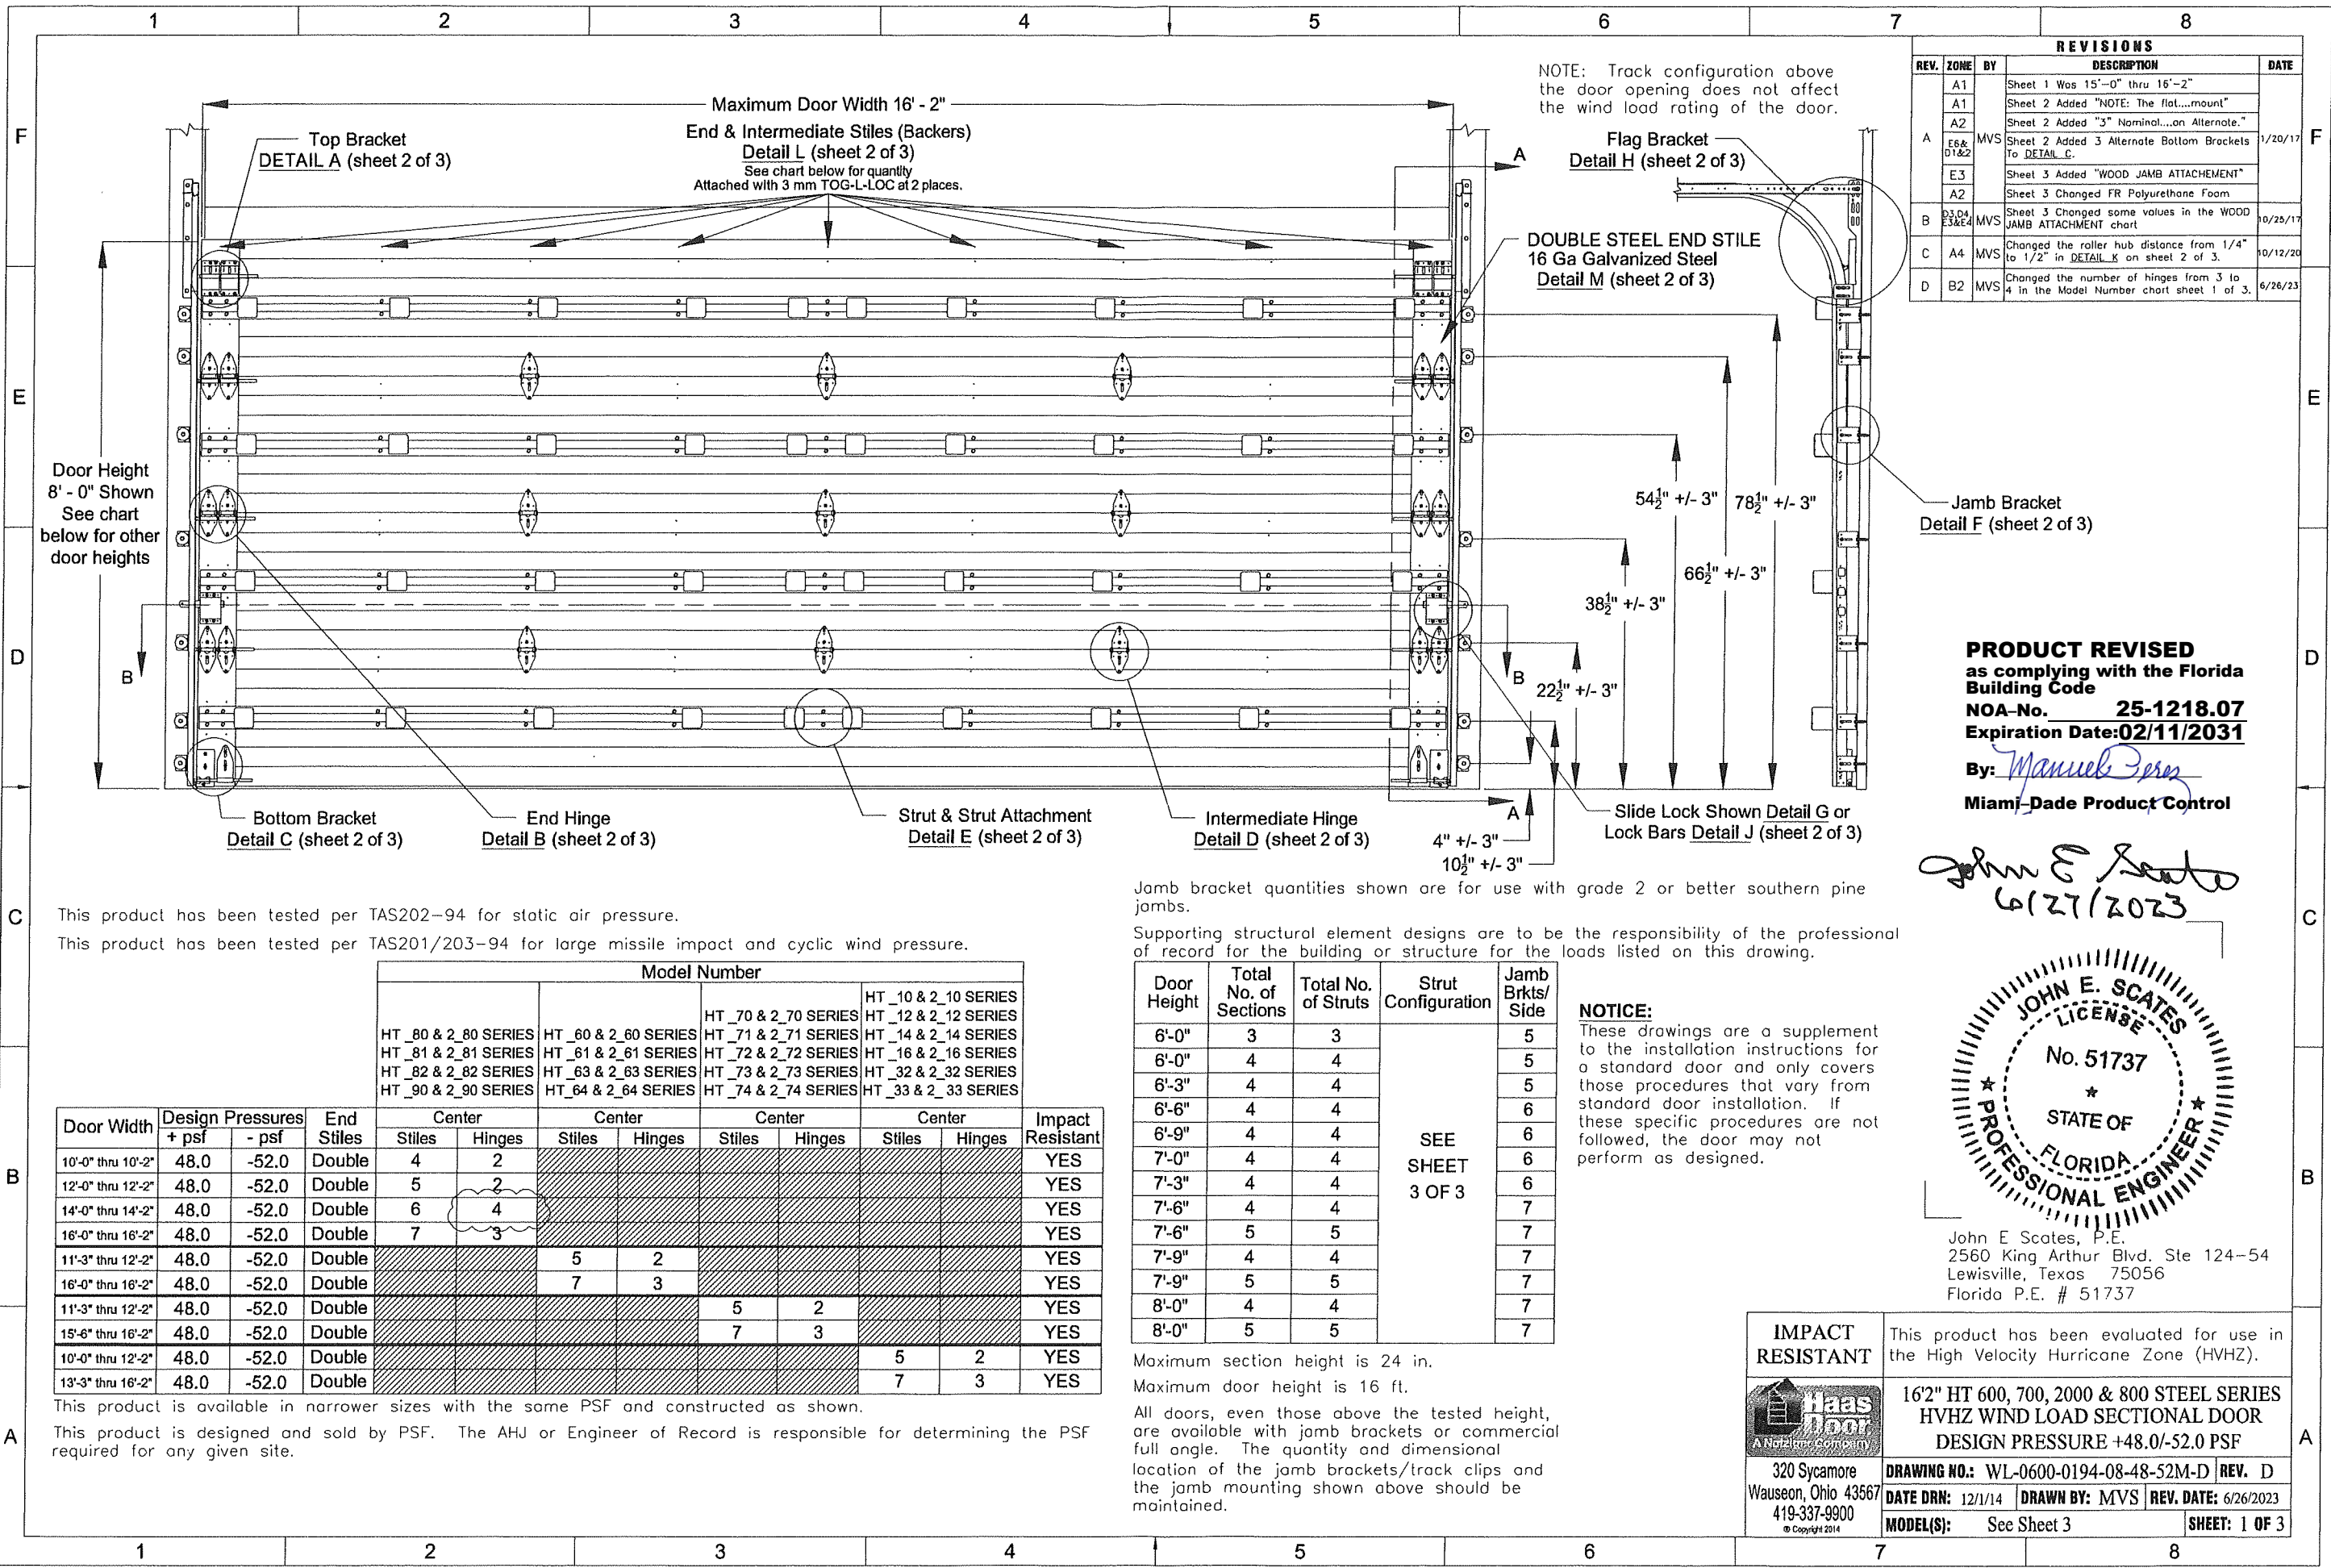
1 2 3 4 5 6 7 8

F E D C B A

REVISIONS

| REV. | ZONE | BY | DESCRIPTION | DATE |
|---|---|---|---|---|
| A | A1 | MVS | Sheet 1 Was 15'-0" thru 16'-2" | 1/20/17 |
| | A1 | | Sheet 2 Added "NOTE: The flat....mount" | |
| | A2 | | Sheet 2 Added "3" Nominal....on Alternate." | |
| | E6& D1&2 | | Sheet 2 Added 3 Alternate Bottom Brackets To DETAIL C. | |
| | E3 | | Sheet 3 Added "WOOD JAMB ATTACHEMENT" | |
| | A2 | | Sheet 3 Changed FR Polyurethane Foam | |
| B | D3,D4 E3&E4 | MVS | Sheet 3 Changed some values in the WOOD JAMB ATTACHMENT chart | 10/25/17 |
| C | A4 | MVS | Changed the roller hub distance from 1/4" to 1/2" in DETAIL K on sheet 2 of 3. | 10/12/20 |
| D | B2 | MVS | Changed the number of hinges from 3 to 4 in the Model Number chart sheet 1 of 3. | 6/26/23 |

NOTE: Track configuration above the door opening does not affect the wind load rating of the door.

Maximum Door Width 16' - 2"

Top Bracket DETAIL A (sheet 2 of 3)

End & Intermediate Stiles (Backers) Detail L (sheet 2 of 3) See chart below for quantity Attached with 3 mm TOG-L-LOC at 2 places.

Flag Bracket Detail H (sheet 2 of 3)

A

DOUBLE STEEL END STILE 16 Ga Galvanized Steel Detail M (sheet 2 of 3)

Door Height 8' - 0" Shown See chart below for other door heights

$54\frac{1}{2}$" +/- 3" $78\frac{1}{2}$" +/- 3" $66\frac{1}{2}$" +/- 3" $38\frac{1}{2}$" +/- 3" $22\frac{1}{2}$" +/- 3"

Jamb Bracket Detail F (sheet 2 of 3)

B B

A

Bottom Bracket Detail C (sheet 2 of 3)

End Hinge Detail B (sheet 2 of 3)

Strut & Strut Attachment Detail E (sheet 2 of 3)

Intermediate Hinge Detail D (sheet 2 of 3)

4" +/- 3" $10\frac{1}{2}$" +/- 3"

Slide Lock Shown Detail G or Lock Bars Detail J (sheet 2 of 3)

PRODUCT REVISED as complying with the Florida Building Code NOA-No. 25-1218.07 Expiration Date:02/11/2031 By: Manuel Perez Miami-Dade Product Control

John E Scates 6/27/2023

This product has been tested per TAS202-94 for static air pressure.

This product has been tested per TAS201/203-94 for large missile impact and cyclic wind pressure.

Jamb bracket quantities shown are for use with grade 2 or better southern pine jambs.

Supporting structural element designs are to be the responsibility of the professional of record for the building or structure for the loads listed on this drawing.

| Door Width | Design Pressures + psf | - psf | End Stiles | HT _80 & 2_80 SERIES HT _81 & 2_81 SERIES HT _82 & 2_82 SERIES HT _90 & 2_90 SERIES Center Stiles | Hinges | HT _60 & 2_60 SERIES HT _61 & 2_61 SERIES HT _63 & 2_63 SERIES HT _64 & 2_64 SERIES Center Stiles | Hinges | HT _70 & 2_70 SERIES HT _71 & 2_71 SERIES HT _72 & 2_72 SERIES HT _73 & 2_73 SERIES HT _74 & 2_74 SERIES Center Stiles | Hinges | HT _10 & 2_10 SERIES HT _12 & 2_12 SERIES HT _14 & 2_14 SERIES HT _16 & 2_16 SERIES HT _32 & 2_32 SERIES HT _33 & 2_ 33 SERIES Center Stiles | Hinges | Impact Resistant |
|---|---|---|---|---|---|---|---|---|---|---|---|---|
| 10'-0" thru 10'-2" | 48.0 | -52.0 | Double | 4 | 2 | | | | | | | YES |
| 12'-0" thru 12'-2" | 48.0 | -52.0 | Double | 5 | 2 | | | | | | | YES |
| 14'-0" thru 14'-2" | 48.0 | -52.0 | Double | 6 | 4 | | | | | | | YES |
| 16'-0" thru 16'-2" | 48.0 | -52.0 | Double | 7 | 3 | | | | | | | YES |
| 11'-3" thru 12'-2" | 48.0 | -52.0 | Double | | | 5 | 2 | | | | | YES |
| 16'-0" thru 16'-2" | 48.0 | -52.0 | Double | | | 7 | 3 | | | | | YES |
| 11'-3" thru 12'-2" | 48.0 | -52.0 | Double | | | | | 5 | 2 | | | YES |
| 15'-6" thru 16'-2" | 48.0 | -52.0 | Double | | | | | 7 | 3 | | | YES |
| 10'-0" thru 12'-2" | 48.0 | -52.0 | Double | | | | | | | 5 | 2 | YES |
| 13'-3" thru 16'-2" | 48.0 | -52.0 | Double | | | | | | | 7 | 3 | YES |

Model Number

This product is available in narrower sizes with the same PSF and constructed as shown.

This product is designed and sold by PSF. The AHJ or Engineer of Record is responsible for determining the PSF required for any given site.

| Door Height | Total No. of Sections | Total No. of Struts | Strut Configuration | Jamb Brkts/ Side |
|---|---|---|---|---|
| 6'-0" | 3 | 3 | SEE SHEET 3 OF 3 | 5 |
| 6'-0" | 4 | 4 | | 5 |
| 6'-3" | 4 | 4 | | 5 |
| 6'-6" | 4 | 4 | | 6 |
| 6'-9" | 4 | 4 | | 6 |
| 7'-0" | 4 | 4 | | 6 |
| 7'-3" | 4 | 4 | | 6 |
| 7'-6" | 4 | 4 | | 7 |
| 7'-6" | 5 | 5 | | 7 |
| 7'-9" | 4 | 4 | | 7 |
| 7'-9" | 5 | 5 | | 7 |
| 8'-0" | 4 | 4 | | 7 |
| 8'-0" | 5 | 5 | | 7 |

NOTICE: These drawings are a supplement to the installation instructions for a standard door and only covers those procedures that vary from standard door installation. If these specific procedures are not followed, the door may not perform as designed.

JOHN E. SCATES LICENSE No. 51737 STATE OF FLORIDA PROFESSIONAL ENGINEER

John E Scates, P.E. 2560 King Arthur Blvd. Ste 124-54 Lewisville, Texas 75056 Florida P.E. # 51737

Maximum section height is 24 in.

Maximum door height is 16 ft.

All doors, even those above the tested height, are available with jamb brackets or commercial full angle. The quantity and dimensional location of the jamb brackets/track clips and the jamb mounting shown above should be maintained.

IMPACT RESISTANT

This product has been evaluated for use in the High Velocity Hurricane Zone (HVHZ).

Haas Door A Nofziger Company

320 Sycamore Wauseon, Ohio 43567 419-337-9900 © Copyright 2014

16'2" HT 600, 700, 2000 & 800 STEEL SERIES HVHZ WIND LOAD SECTIONAL DOOR DESIGN PRESSURE +48.0/-52.0 PSF

DRAWING NO.: WL-0600-0194-08-48-52M-D REV. D

DATE DRN: 12/1/14 DRAWN BY: MVS REV. DATE: 6/26/2023

MODEL(S): See Sheet 3 SHEET: 1 OF 3